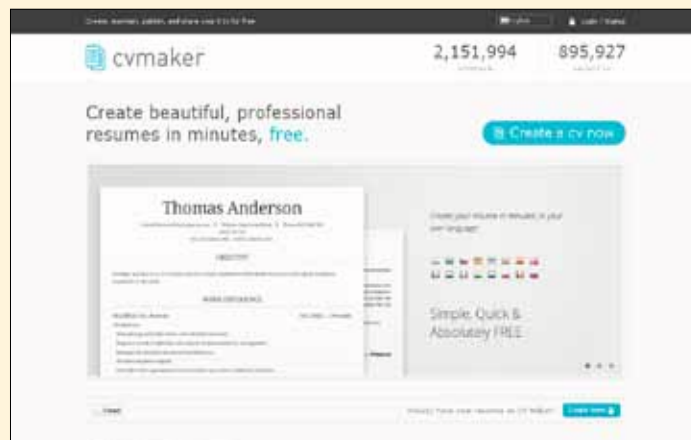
Create, maintain, publish, and share your CVs for free

Login / Register

cvmaker

2,151,994

895,927

Create beautiful, professional resumes in minutes, free.

Create a cv now

Thomas Anderson

OBJECTIVE

WORK EXPERIENCE

Create your resume in minutes, in your own language!

Simple, Quick & Absolutely FREE

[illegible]

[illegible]

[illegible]